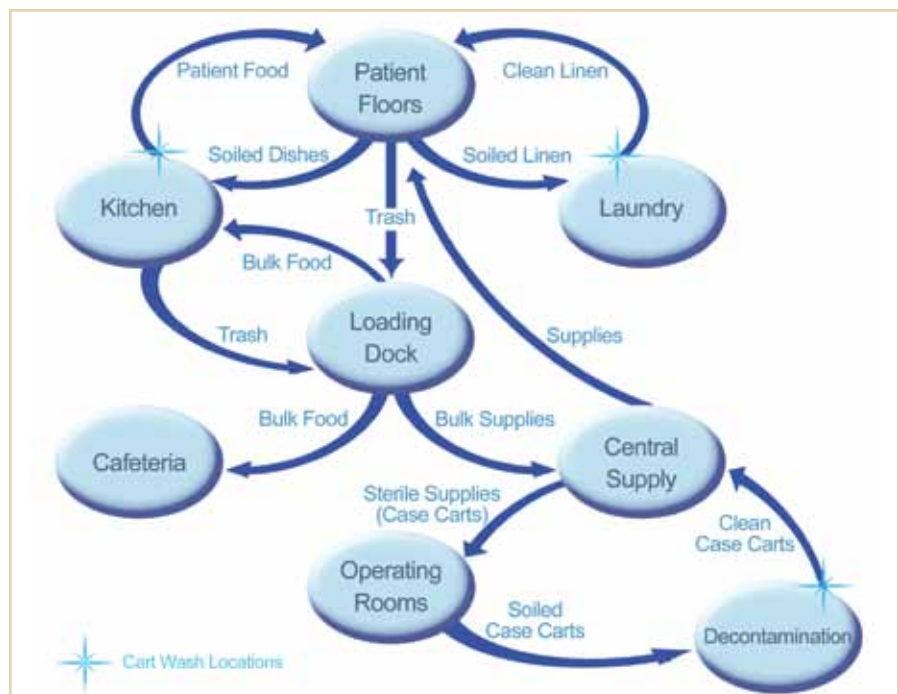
Patient Food
Patient Floors
Clean Linen
Soiled Dishes
Soiled Linen
Kitchen
Trash
Laundry
Bulk Food
Trash
Loading Dock
Supplies
Bulk Food
Bulk Supplies
Cafeteria
Central Supply
Sterile Supplies (Case Carts)
Clean Case Carts
Operating Rooms
Soiled Case Carts
Decontamination
Cart Wash Locations